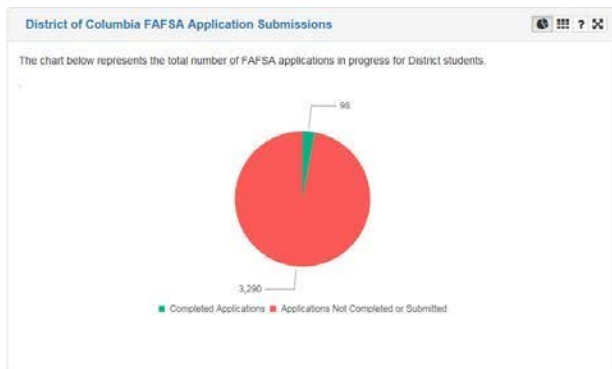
District of Columbia FAFSA Application Submissions

?

The chart below represents the total number of FAFSA applications in progress for District students.

98

3,290

Completed Applications Applications Not Completed or Submitted